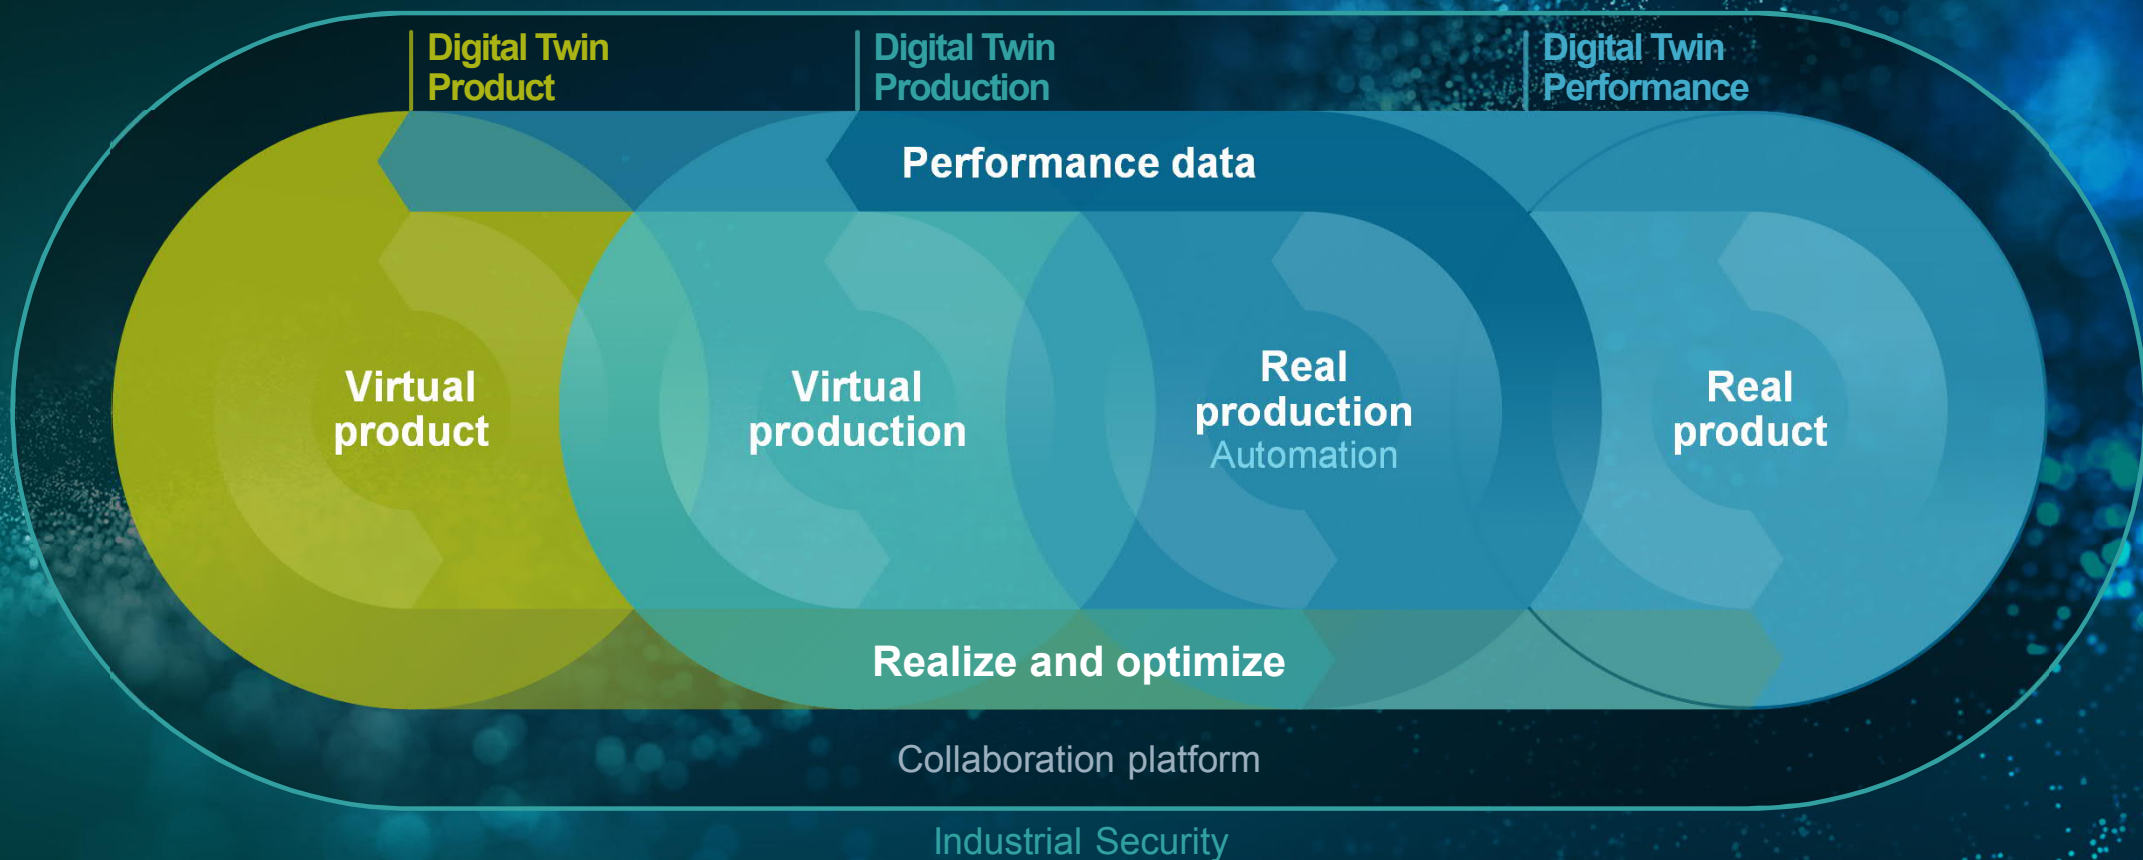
Digital Twin Product

Digital Twin Production

Digital Twin Performance

Performance data

Virtual product

Virtual production

Real production
Automation

Real product

Realize and optimize

Collaboration platform

Industrial Security